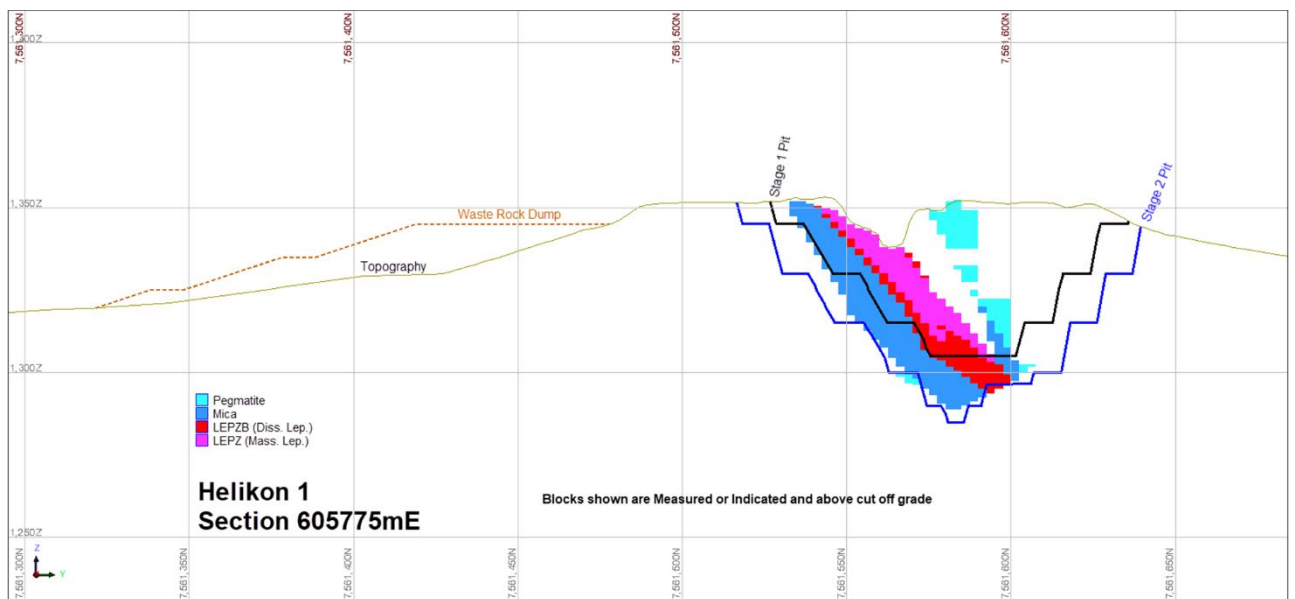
7,561,300N
7,561,400N
7,561,500N
7,561,600N

1,400Z

Stage 1 Pit

Stage 2 Pit

1,350Z

Waste Rock Dump

Topography

1,300Z

Pegmatite
Mica
LEPZB (Diss. Lep.)
LEPZ (Mass. Lep.)

Helikon 1
Section 605775mE

Blocks shown are Measured or Indicated and above cut off grade

1,250Z

Z
Y

7,561,300N
7,561,350N
7,561,400N
7,561,450N
7,561,500N
7,561,550N
7,561,600N
7,561,650N